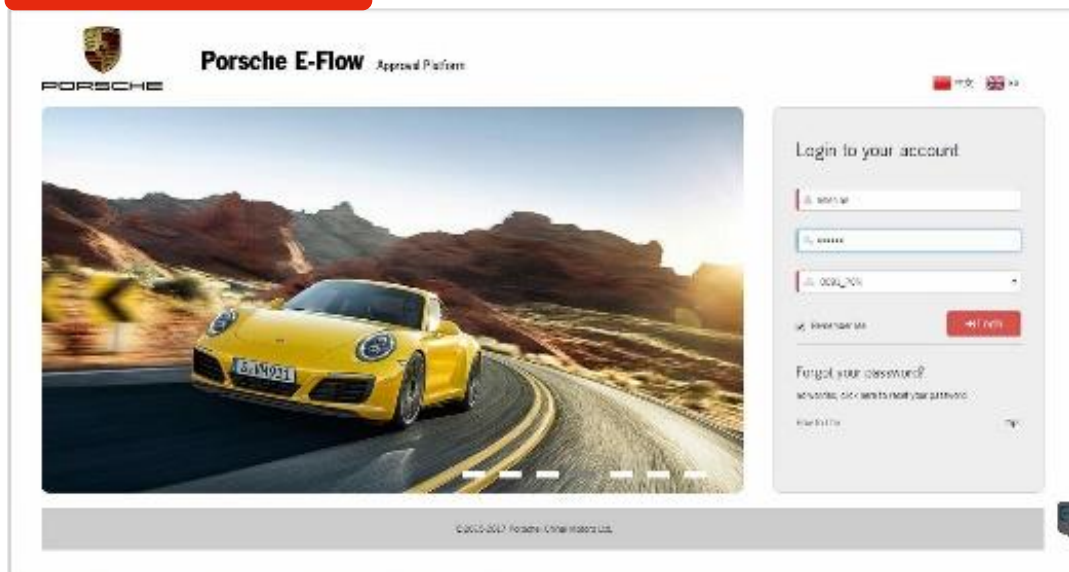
PORSCHE

Porsche E-Flow Approval Platform

中文 EN

Login to your account

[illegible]

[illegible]

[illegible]

Remember Me

Login

Forgot your password?

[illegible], click here to reset your password.

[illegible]

S·M 931

©2015-2017 Porsche China Motors Ltd.